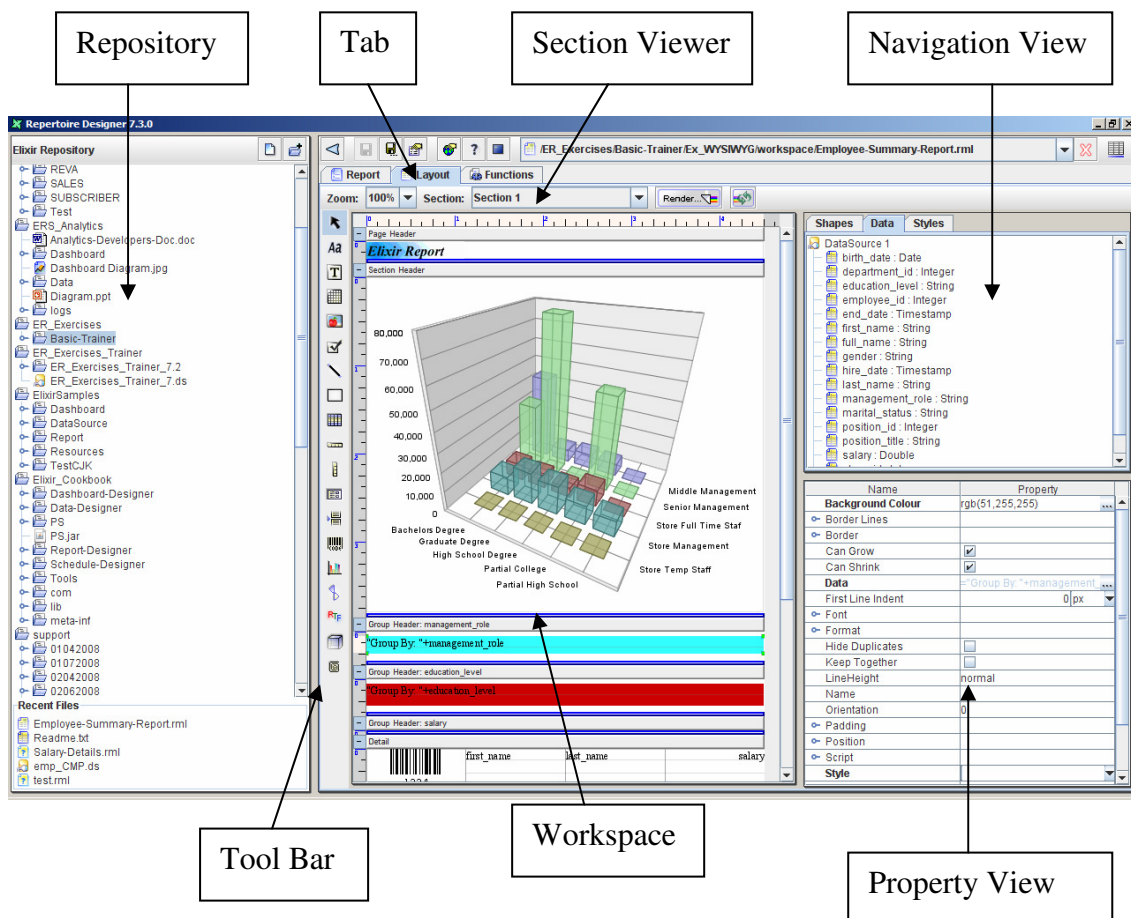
Repository

Tab

Section Viewer

Navigation View

Repertoire Designer 7.3.0

Elixir Repository

REVA
SALES
SUBSCRIBER
Test
ERS_Analytics
Analytics-Developers-Doc.doc
Dashboard
Dashboard Diagram.jpg
Data
Diagram.ppt
logs
ER_Exercises
Basic-Trainer
ER_Exercises_Trainer
ER_Exercises_Trainer_7.2
ER_Exercises_Trainer_7.ds
ElixirSamples
Dashboard
DataSource
Report
Resources
TestCJK
Elixir_Cookbook
Dashboard-Designer
Data-Designer
PS
PS.jar
Report-Designer
Schedule-Designer
Tools
com
lib
meta-inf
support
01042008
01072008
02042008
02062008

Recent Files
Employee-Summary-Report.rml
Readme.txt
Salary-Details.rml
emp_CMP.ds
test.rml

/ER_Exercises/Basic-Trainer/Ex_WYSIWYG/workspace/Employee-Summary-Report.rml

Report
Layout
Functions

Zoom: 100%
Section: Section 1
Render...

Page Header
Elixir Report
Section Header

80,000
70,000
60,000
50,000
40,000
30,000
20,000
10,000
0

Bachelors Degree
Graduate Degree
High School Degree
Partial College
Partial High School

Middle Management
Senior Management
Store Full Time Staf
Store Management
Store Temp Staff

Group Header: management_role
"Group By: "+management_role
Group Header: education_level
"Group By: "+education_level
Group Header: salary
Detail
first_name
last_name
salary
1234

Shapes
Data
Styles

DataSource 1
birth_date : Date
department_id : Integer
education_level : String
employee_id : Integer
end_date : Timestamp
first_name : String
full_name : String
gender : String
hire_date : Timestamp
last_name : String
management_role : String
marital_status : String
position_id : Integer
position_title : String
salary : Double

| Name | Property |
|---|---|
| Background Colour | rgb(51,255,255) |
| Border Lines | |
| Border | |
| Can Grow | ✔ |
| Can Shrink | ✔ |
| Data | ="Group By: "+management_ |
| First Line Indent | 0 px |
| Font | |
| Format | |
| Hide Duplicates | |
| Keep Together | |
| LineHeight | normal |
| Name | |
| Orientation | 0 |
| Padding | |
| Position | |
| Script | |
| Style | |

Tool Bar

Workspace

Property View